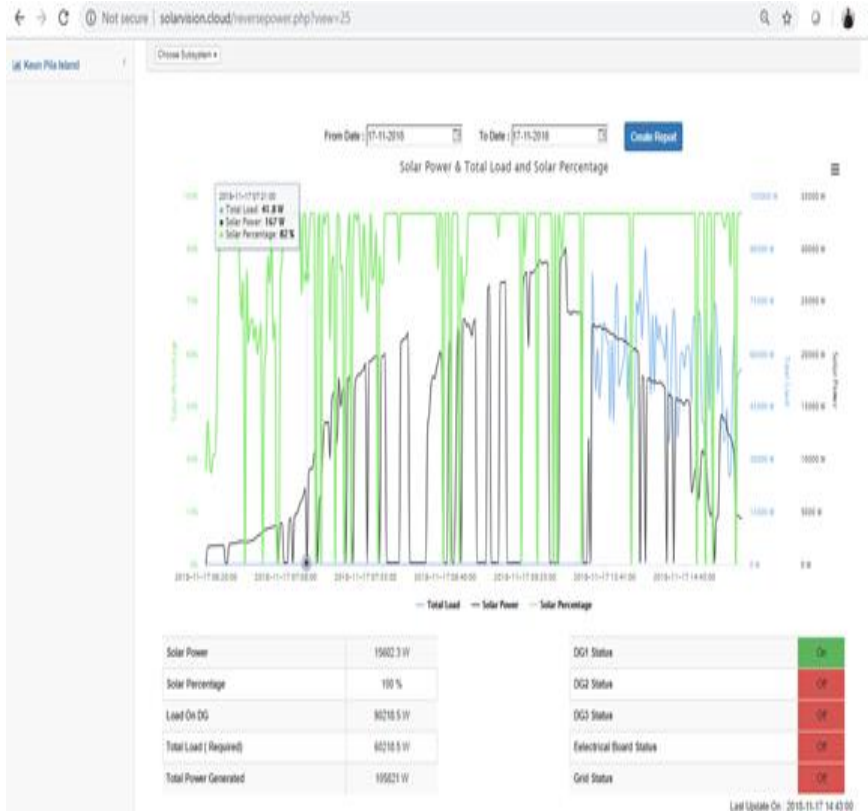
Not secure | solarvision.cloud/reversepower.php?view=25

Kevin Pila Island

Choose Subsystem

From Date : 17-11-2018 To Date : 17-11-2018 Create Report

Solar Power & Total Load and Solar Percentage

2018-11-17 07:21:00
Total Load: 41.8 W
Solar Power: 167 W
Solar Percentage: 82 %

100%
90%
75%
60%
45%
30%
15%
0%

Solar Percentage

10000 W
9000 W
7500 W
6000 W
4500 W
3000 W
1500 W
0 W

Total Load

35000 W
30000 W
25000 W
20000 W
15000 W
10000 W
5000 W
0 W

Solar Power

2018-11-17 06:20:00
2018-11-17 07:00:00
2018-11-17 07:33:00
2018-11-17 08:40:00
2018-11-17 09:23:00
2018-11-17 13:41:00
2018-11-17 14:40:00

Total Load Solar Power Solar Percentage

| Solar Power | 15602.3 W |
|---|---|
| Solar Percentage | 100 % |
| Load On DG | 90218.5 W |
| Total Load ( Required) | 60218.5 W |
| Total Power Generated | 105821 W |

| DG1 Status | On |
|---|---|
| DG2 Status | Off |
| DG3 Status | Off |
| Eelectrical Board Status | Off |
| Grid Status | Off |

Last Update On : 2018-11-17 14:43:00